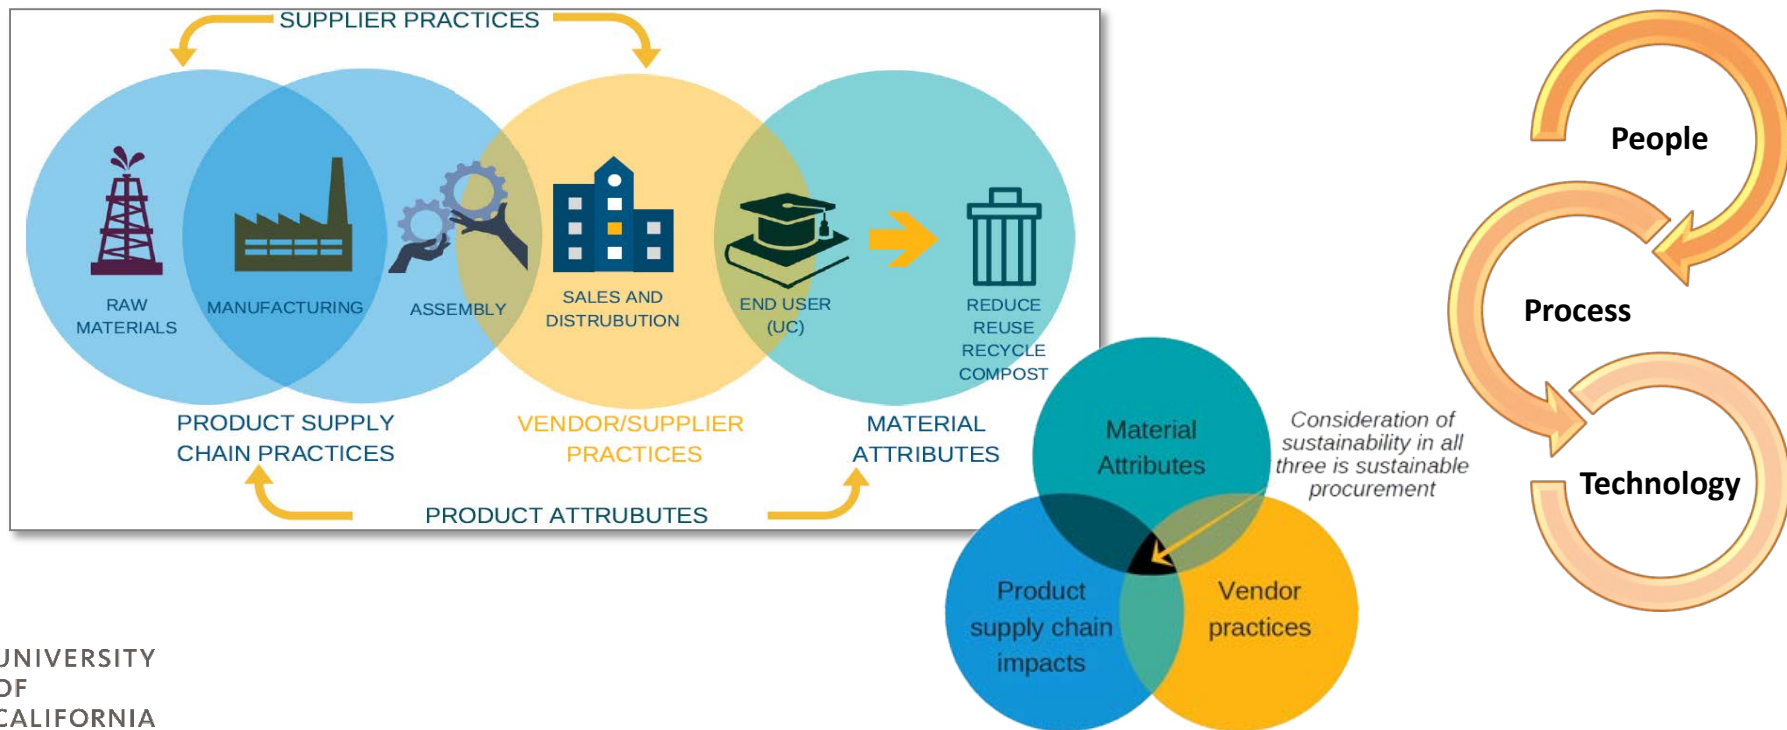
SUPPLIER PRACTICES

RAW MATERIALS

MANUFACTURING

ASSEMBLY

SALES AND DISTRUBUTION

END USER (UC)

REDUCE
REUSE
RECYCLE
COMPOST

PRODUCT SUPPLY CHAIN PRACTICES

VENDOR/SUPPLIER PRACTICES

MATERIAL ATTRIBUTES

PRODUCT ATTRUBUTES

Material Attributes

Consideration of sustainability in all three is sustainable procurement

Product supply chain impacts

Vendor practices

People

Process

Technology

UNIVERSITY
OF
CALIFORNIA